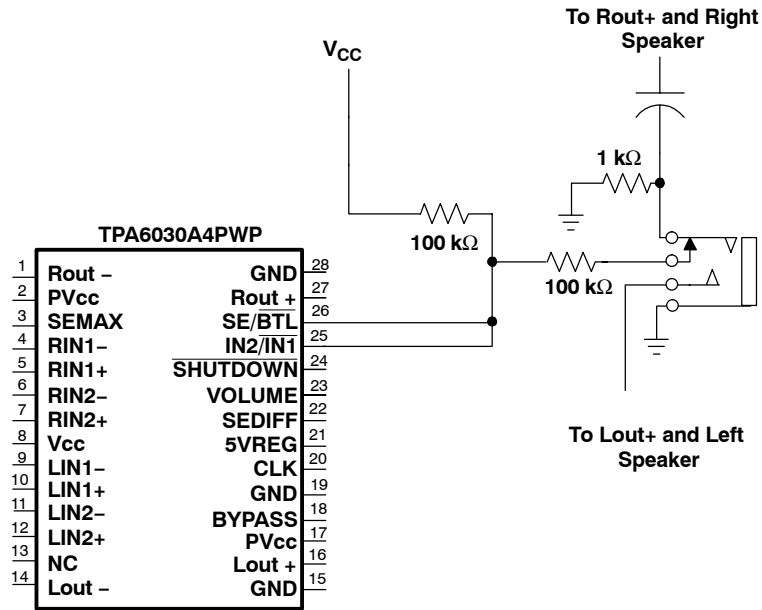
To Rout+ and Right Speaker

$V_{CC}$

1 kΩ

TPA6030A4PWP

100 kΩ

100 kΩ

1 Rout –
2 PVcc
3 SEMAX
4 RIN1–
5 RIN1+
6 RIN2–
7 RIN2+
8 Vcc
9 LIN1–
10 LIN1+
11 LIN2–
12 LIN2+
13 NC
14 Lout –

GND 28
Rout + 27
SE/$\overline{BTL}$ 26
IN2/$\overline{IN1}$ 25
$\overline{SHUTDOWN}$ 24
VOLUME 23
SEDIFF 22
5VREG 21
CLK 20
GND 19
BYPASS 18
PVcc 17
Lout + 16
GND 15

To Lout+ and Left Speaker